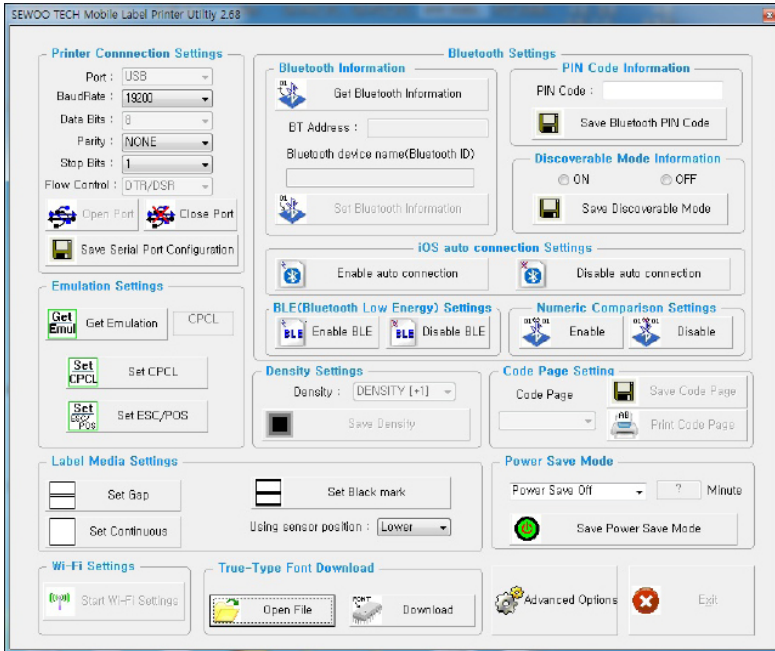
SEWOO TECH Mobile Label Printer Utility 2.68

Printer Connection Settings

Port : USB
BaudRate : 19200
Data Bits : 8
Parity : NONE
Stop Bits : 1
Flow Control : DTR/DSR

Open Port
Close Port
Save Serial Port Configuration

Bluetooth Settings

Bluetooth Information
Get Bluetooth Information
BT Address :
Bluetooth device name(Bluetooth ID)
Set Bluetooth Information

PIN Code Information
PIN Code :
Save Bluetooth PIN Code

Discoverable Mode Information
ON
OFF
Save Discoverable Mode

iOS auto connection Settings
Enable auto connection
Disable auto connection

Emulation Settings
Get Emul
Get Emulation
CPCL
Set CPCL
Set CPCL
Set ESC/POS
Set ESC/POS

BLE(Bluetooth Low Energy) Settings
BLE
Enable BLE
BLE
Disable BLE

Numeric Comparison Settings
Enable
Disable

Density Settings
Density : DENSITY [+1]
Save Density

Code Page Setting
Code Page
Save Code Page
Print Code Page

Label Media Settings
Set Gap
Set Black mark
Set Continuous
Using sensor position : Lower

Power Save Mode
Power Save Off
?
Minute
Save Power Save Mode

Wi-Fi Settings
Start Wi-Fi Settings

True-Type Font Download
Open File
Download

Advanced Options

Exit